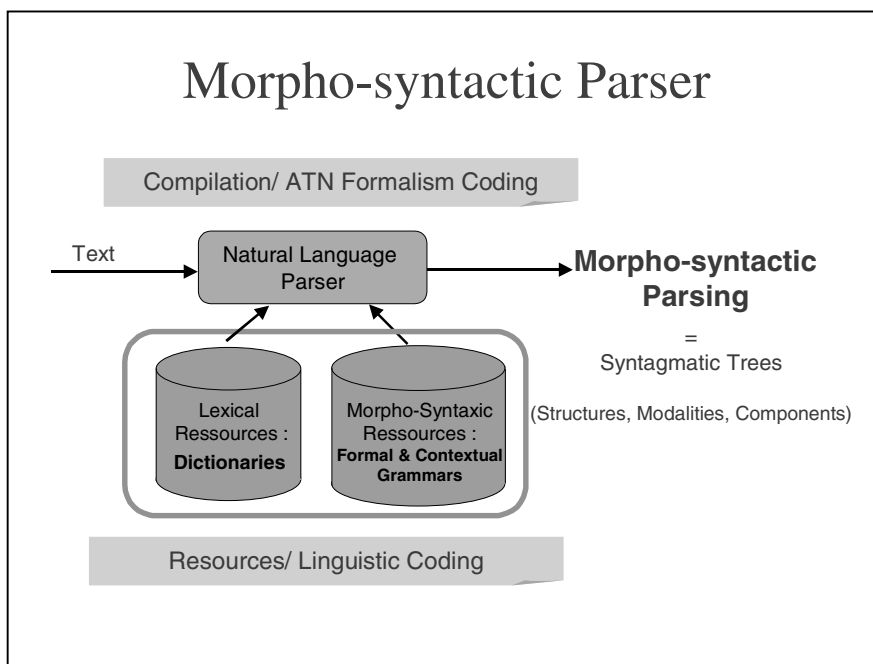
Morpho-syntactic Parser

Compilation/ ATN Formalism Coding

Text

Natural Language Parser

Morpho-syntactic Parsing

=

Syntagmatic Trees

(Structures, Modalities, Components)

Lexical Ressources : **Dictionaries**

Morpho-Syntaxic Ressources : **Formal & Contextual Grammars**

Resources/ Linguistic Coding